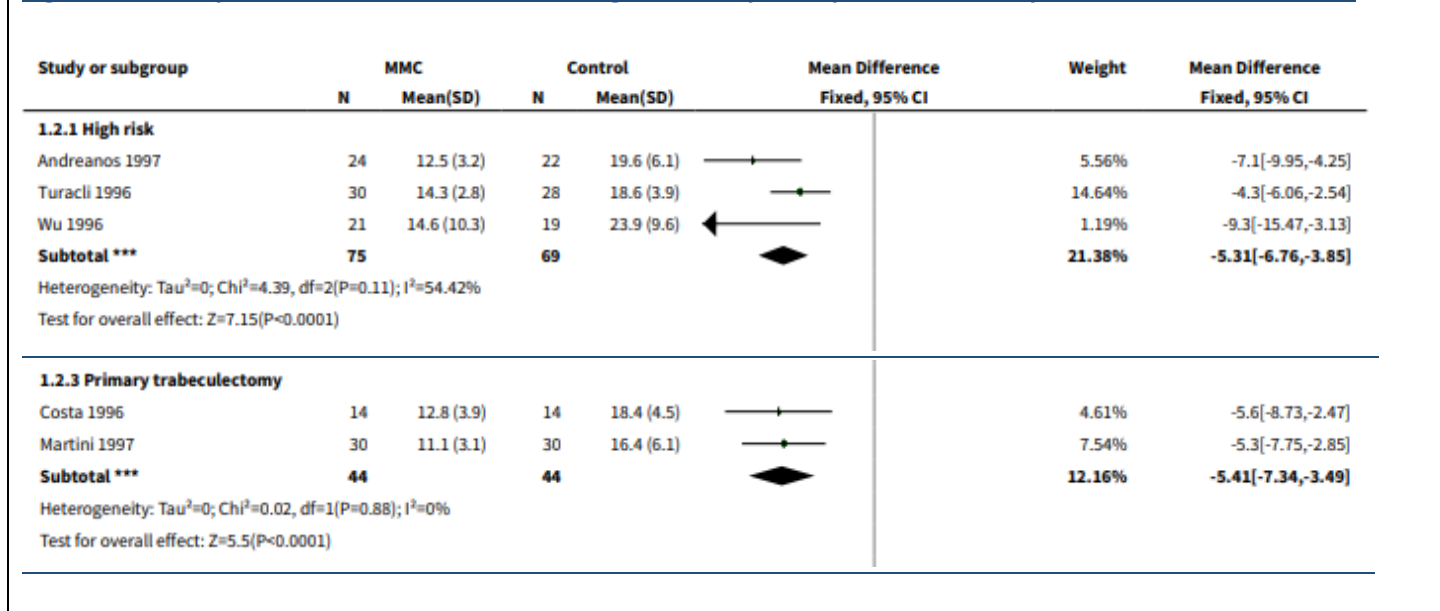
| Study or subgroup | MMC | | Control | | Mean Difference | Weight | Mean Difference |
|---|---|---|---|---|---|---|---|
| | N | Mean(SD) | N | Mean(SD) | Fixed, 95% CI | | Fixed, 95% CI |
| **1.2.1 High risk** | | | | | | | |
| Andreanos 1997 | 24 | 12.5 (3.2) | 22 | 19.6 (6.1) | | 5.56% | -7.1[-9.95,-4.25] |
| Turacli 1996 | 30 | 14.3 (2.8) | 28 | 18.6 (3.9) | | 14.64% | -4.3[-6.06,-2.54] |
| Wu 1996 | 21 | 14.6 (10.3) | 19 | 23.9 (9.6) | | 1.19% | -9.3[-15.47,-3.13] |
| **Subtotal \*\*\*** | **75** | | **69** | | | **21.38%** | **-5.31[-6.76,-3.85]** |
| Heterogeneity: Tau²=0; Chi²=4.39, df=2(P=0.11); I²=54.42% | | | | | | | |
| Test for overall effect: Z=7.15(P<0.0001) | | | | | | | |
| **1.2.3 Primary trabeculectomy** | | | | | | | |
| Costa 1996 | 14 | 12.8 (3.9) | 14 | 18.4 (4.5) | | 4.61% | -5.6[-8.73,-2.47] |
| Martini 1997 | 30 | 11.1 (3.1) | 30 | 16.4 (6.1) | | 7.54% | -5.3[-7.75,-2.85] |
| **Subtotal \*\*\*** | **44** | | **44** | | | **12.16%** | **-5.41[-7.34,-3.49]** |
| Heterogeneity: Tau²=0; Chi²=0.02, df=1(P=0.88); I²=0% | | | | | | | |
| Test for overall effect: Z=5.5(P<0.0001) | | | | | | | |